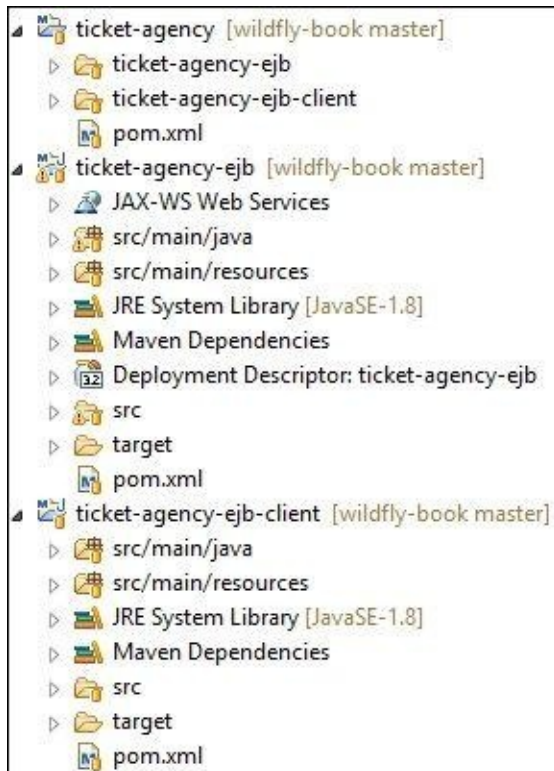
ticket-agency [wildfly-book master]
ticket-agency-ejb
ticket-agency-ejb-client
pom.xml
ticket-agency-ejb [wildfly-book master]
JAX-WS Web Services
src/main/java
src/main/resources
JRE System Library [JavaSE-1.8]
Maven Dependencies
Deployment Descriptor: ticket-agency-ejb
src
target
pom.xml
ticket-agency-ejb-client [wildfly-book master]
src/main/java
src/main/resources
JRE System Library [JavaSE-1.8]
Maven Dependencies
src
target
pom.xml